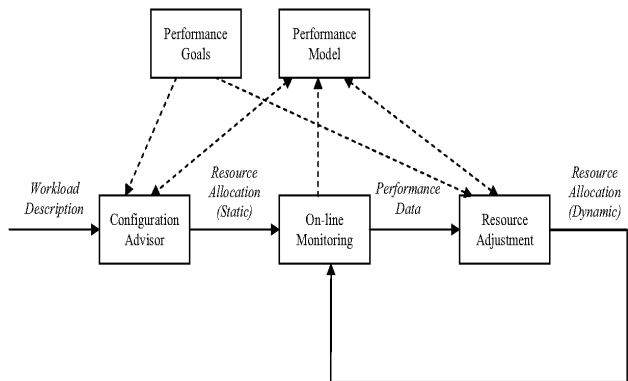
Performance Goals

Performance Model

Workload Description

Configuration Advisor

Resource Allocation (Static)

On-line Monitoring

Performance Data

Resource Adjustment

Resource Allocation (Dynamic)